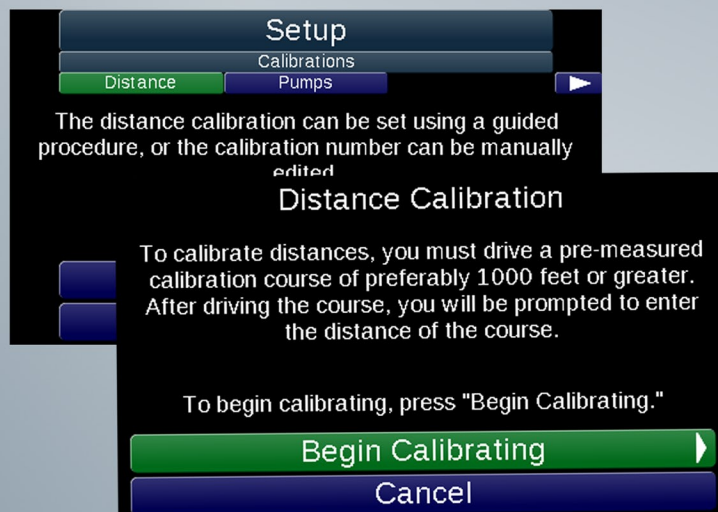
Setup

Calibrations

Distance

Pumps

The distance calibration can be set using a guided procedure, or the calibration number can be manually edited

Distance Calibration

To calibrate distances, you must drive a pre-measured calibration course of preferably 1000 feet or greater. After driving the course, you will be prompted to enter the distance of the course.

To begin calibrating, press "Begin Calibrating."

Begin Calibrating

Cancel